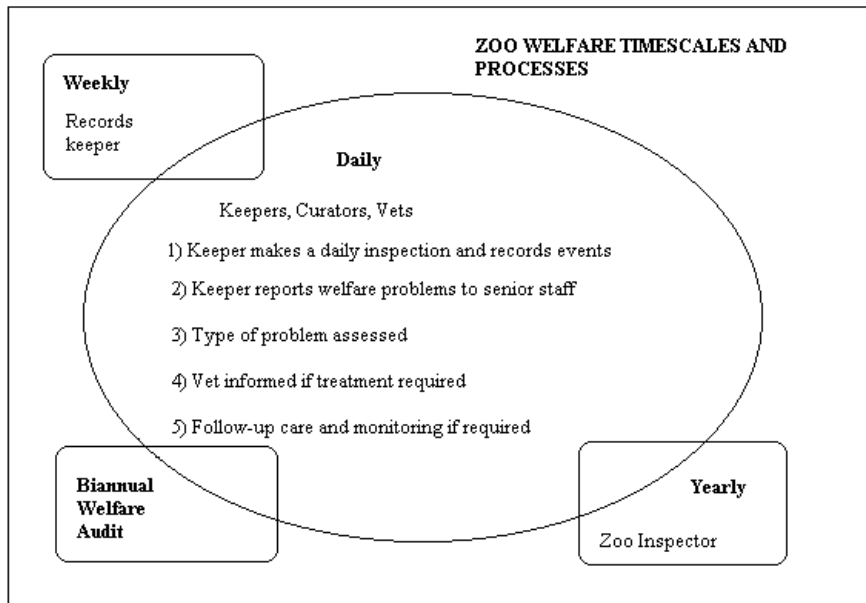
ZOO WELFARE TIMESCALES AND PROCESSES

Weekly

Records keeper

Daily

Keepers, Curators, Vets

1) Keeper makes a daily inspection and records events

2) Keeper reports welfare problems to senior staff

3) Type of problem assessed

4) Vet informed if treatment required

5) Follow-up care and monitoring if required

Biannual Welfare Audit

Yearly

Zoo Inspector